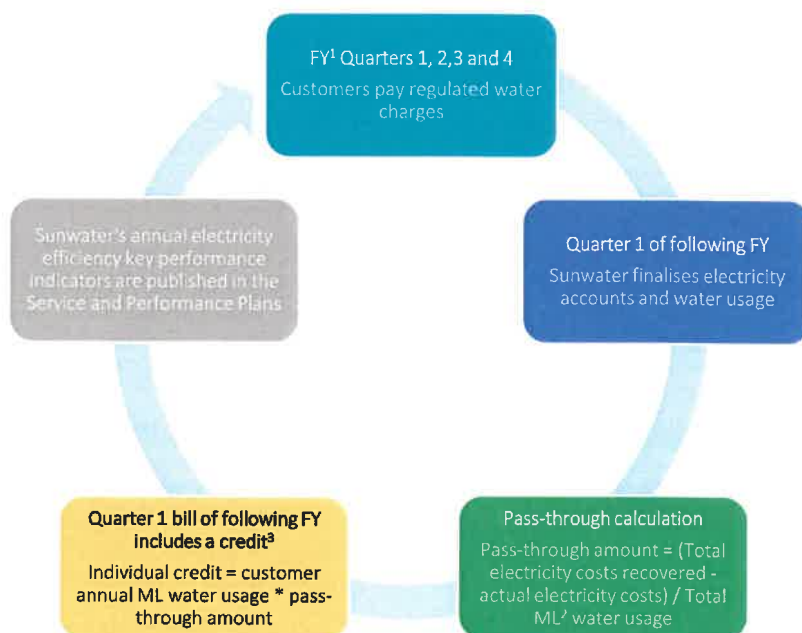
FY$^1$ Quarters 1, 2,3 and 4
Customers pay regulated water charges

Quarter 1 of following FY
Sunwater finalises electricity accounts and water usage

Pass-through calculation
Pass-through amount = (Total electricity costs recovered - actual electricity costs) / Total ML$^2$ water usage

Quarter 1 bill of following FY includes a credit$^3$
Individual credit = customer annual ML water usage * pass-through amount

Sunwater's annual electricity efficiency key performance indicators are published in the Service and Performance Plans